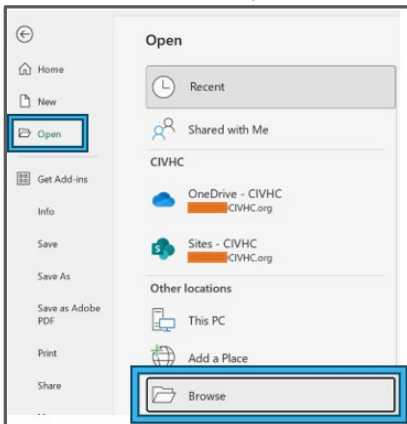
Home

New

Open

Get Add-ins

Info

Save

Save As

Save as Adobe PDF

Print

Share

Open

Recent

Shared with Me

CIVHC

OneDrive - CIVHC
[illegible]CIVHC.org

Sites - CIVHC
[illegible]CIVHC.org

Other locations

This PC

Add a Place

Browse